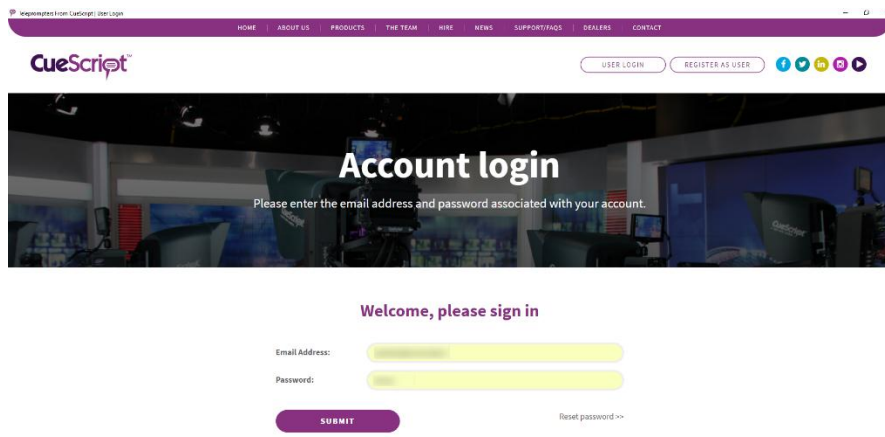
Teleprompters From CueScript | User Login

HOME | ABOUT US | PRODUCTS | THE TEAM | HIRE | NEWS | SUPPORT/FAQS | DEALERS | CONTACT

CueScript™

USER LOGIN REGISTER AS USER

Account login

Please enter the email address and password associated with your account.

Welcome, please sign in

Email Address: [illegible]

Password: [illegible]

SUBMIT

Reset password >>